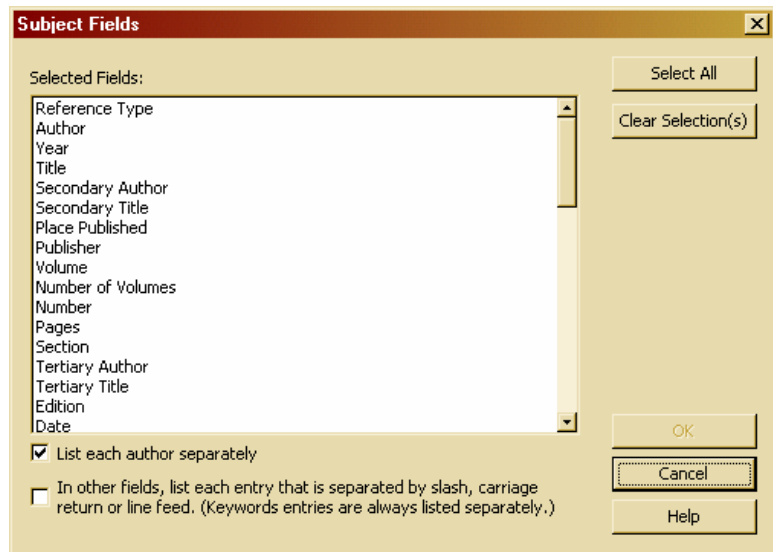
Subject Fields

Selected Fields:

Reference Type
Author
Year
Title
Secondary Author
Secondary Title
Place Published
Publisher
Volume
Number of Volumes
Number
Pages
Section
Tertiary Author
Tertiary Title
Edition
Date

List each author separately

In other fields, list each entry that is separated by slash, carriage return or line feed. (Keywords entries are always listed separately.)

Select All

Clear Selection(s)

OK

Cancel

Help